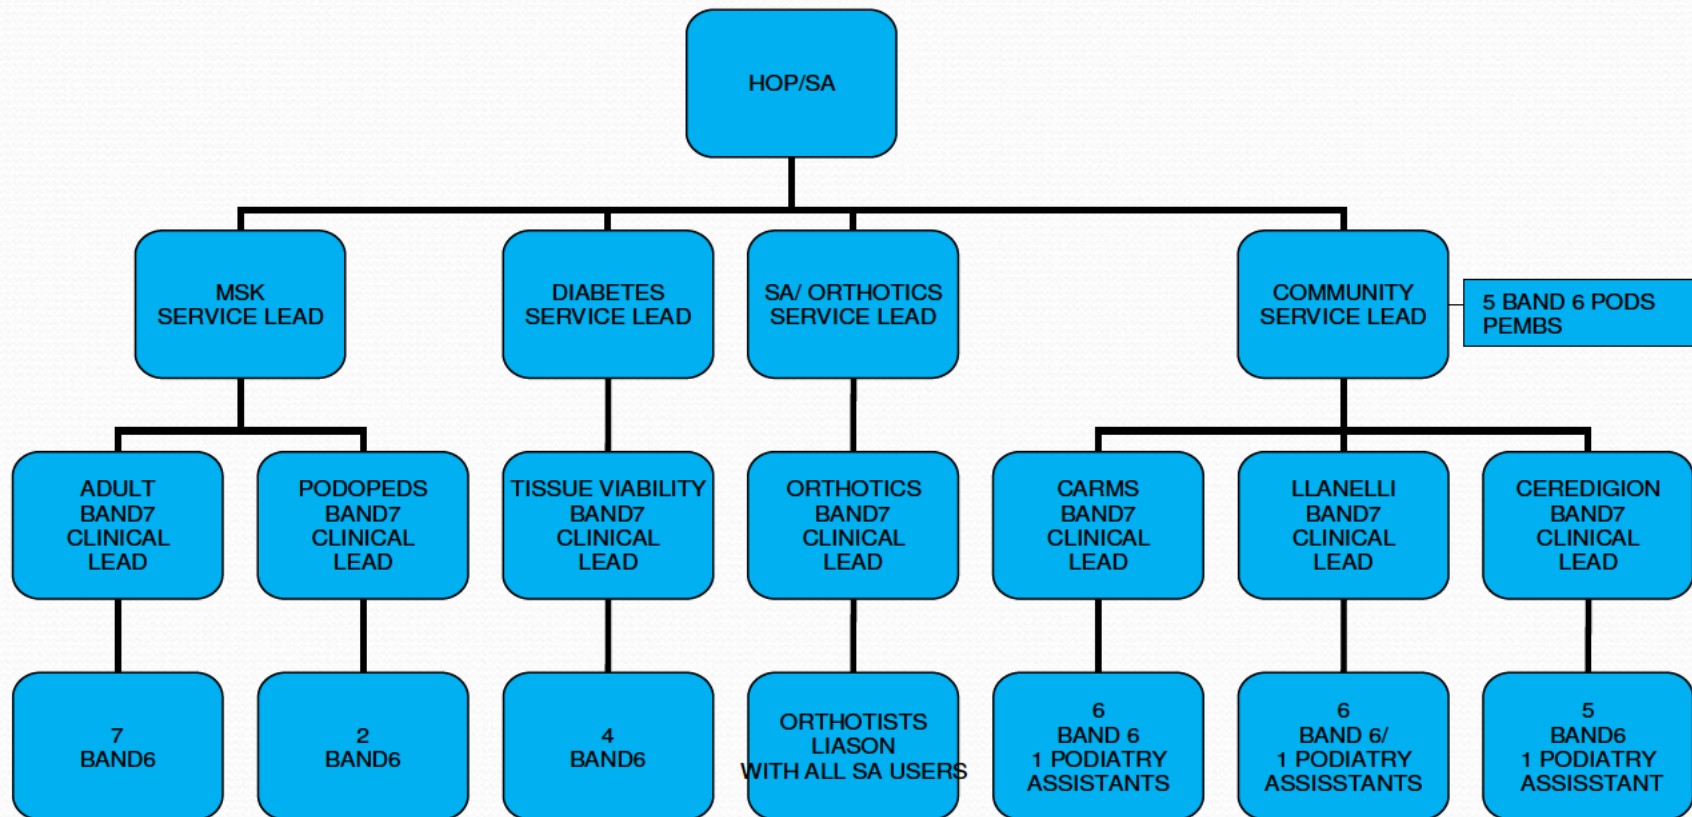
HOP/SA

MSK SERVICE LEAD

DIABETES SERVICE LEAD

SA/ ORTHOTICS SERVICE LEAD

COMMUNITY SERVICE LEAD

5 BAND 6 PODS PEMBS

ADULT BAND7 CLINICAL LEAD

PODOPEDS BAND7 CLINICAL LEAD

TISSUE VIABILITY BAND7 CLINICAL LEAD

ORTHOTICS BAND7 CLINICAL LEAD

CARMS BAND7 CLINICAL LEAD

LLANELLI BAND7 CLINICAL LEAD

CEREDIGION BAND7 CLINICAL LEAD

7 BAND6

2 BAND6

4 BAND6

ORTHOTISTS LIASON WITH ALL SA USERS

6 BAND 6 1 PODIATRY ASSISTANTS

6 BAND 6/ 1 PODIATRY ASSISSTANTS

5 BAND6 1 PODIATRY ASSISSTANT